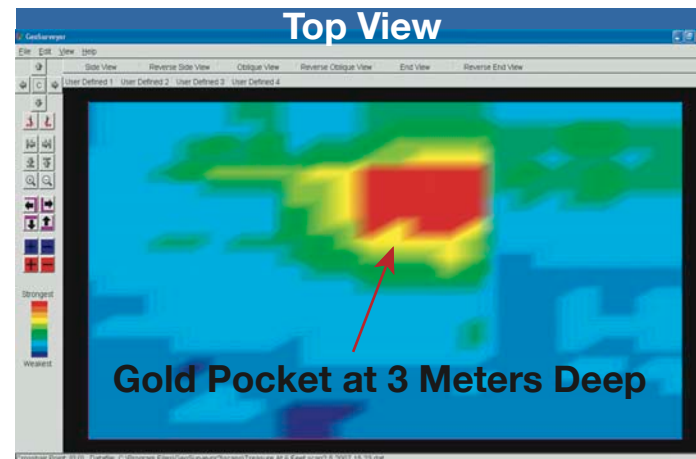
Top View

GeoSurveyor

File Edit View Help

Side View | Reverse Side View | Oblique View | Reverse Oblique View | End View | Reverse End View

User Defined 1 | User Defined 2 | User Defined 3 | User Defined 4

C

Strongest

Weakest

Gold Pocket at 3 Meters Deep

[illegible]